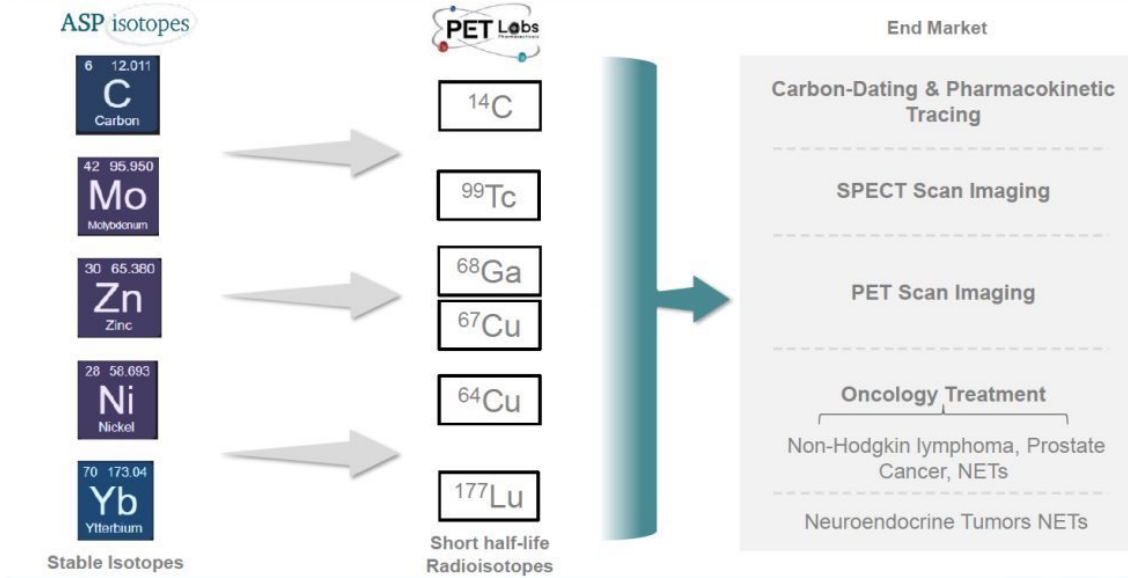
ASP isotopes

6 12.011
C
Carbon

42 95.950
Mo
Molybdenum

30 65.380
Zn
Zinc

28 58.693
Ni
Nickel

70 173.04
Yb
Ytterbium

Stable Isotopes

PET Labs
Pharmaceuticals

$^{14}$C

$^{99}$Tc

$^{68}$Ga

$^{67}$Cu

$^{64}$Cu

$^{177}$Lu

Short half-life Radioisotopes

End Market

Carbon-Dating & Pharmacokinetic Tracing

SPECT Scan Imaging

PET Scan Imaging

Oncology Treatment

Non-Hodgkin lymphoma, Prostate Cancer, NETs

Neuroendocrine Tumors NETs